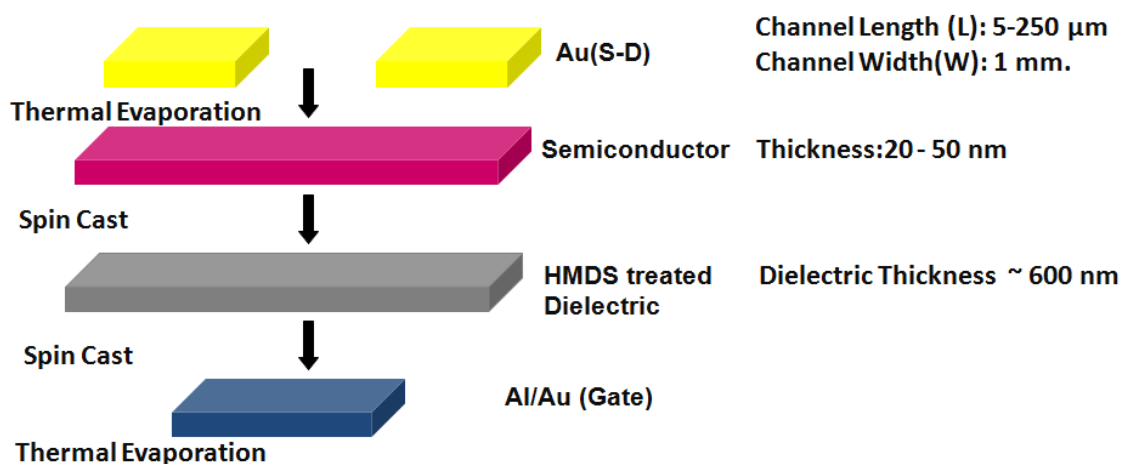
Au(S-D)

Channel Length (L): 5-250 µm
Channel Width(W): 1 mm.

Thermal Evaporation

Semiconductor

Thickness:20 - 50 nm

Spin Cast

HMDS treated Dielectric

Dielectric Thickness ~ 600 nm

Spin Cast

Al/Au (Gate)

Thermal Evaporation